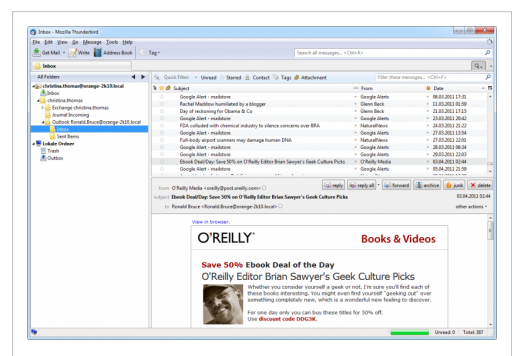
Inbox - Mozilla Thunderbird

File Edit View Go Message Tools Help

Get Mail Write Address Book Tag

Search all messages... <Ctrl+K>

Inbox

All Folders

christina.thomas@orange-2k10.local
Inbox
christina.thomas
Exchange christina.thomas
Journal Incoming
Outlook Ronald.Bruce@orange-2k10.local
Inbox
Sent Items
Lokale Ordner
Trash
Outbox

Quick Filter: Unread Starred Contact Tags Attachment

Filter these messages... <Ctrl+F>

| Subject | From | Date |
|---|---|---|
| Google Alert - maildstore | Google Alerts | 08.03.2011 17:01 |
| Rachel Maddow humiliated by a blogger | Glenn Beck | 12.03.2011 05:59 |
| Day of reckoning for Obama & Co | Glenn Beck | 21.03.2011 17:13 |
| Google Alert - maildstore | Google Alerts | 23.03.2011 20:42 |
| FDA colluded with chemical industry to silence concerns over BPA | NaturalNews | 24.03.2011 21:22 |
| Google Alert - maildstore | Google Alerts | 27.03.2011 13:54 |
| Full-body airport scanners may damage human DNA | NaturalNews | 27.03.2011 22:01 |
| Google Alert - maildstore | Google Alerts | 28.03.2011 06:34 |
| Google Alert - maildstore | Google Alerts | 29.03.2011 22:03 |
| Ebook Deal/Day: Save 50% on O'Reilly Editor Brian Sawyer's Geek Culture Picks | O'Reilly Media | 03.04.2011 02:44 |
| Google Alert - maildstore | Google Alerts | 05.04.2011 21:59 |

from O'Reilly Media <oreilly@post.oreilly.com>
subject Ebook Deal/Day: Save 50% on O'Reilly Editor Brian Sawyer's Geek Culture Picks
to Ronald Bruce <Ronald.Bruce@orange-2k10.local>

reply reply all forward archive junk delete

03.04.2011 02:44

other actions

View in browser.

O'REILLY®

Books & Videos

Save 50% Ebook Deal of the Day

O'Reilly Editor Brian Sawyer's Geek Culture Picks

Whether you consider yourself a geek or not, I'm sure you'll find each of these books interesting. You might even find yourself "geeking out" over something completely new, which is a wonderful new feeling to discover.

For one day only you can buy these titles for 50% off.
Use discount code DDG3K.

Unread: 0 Total: 387